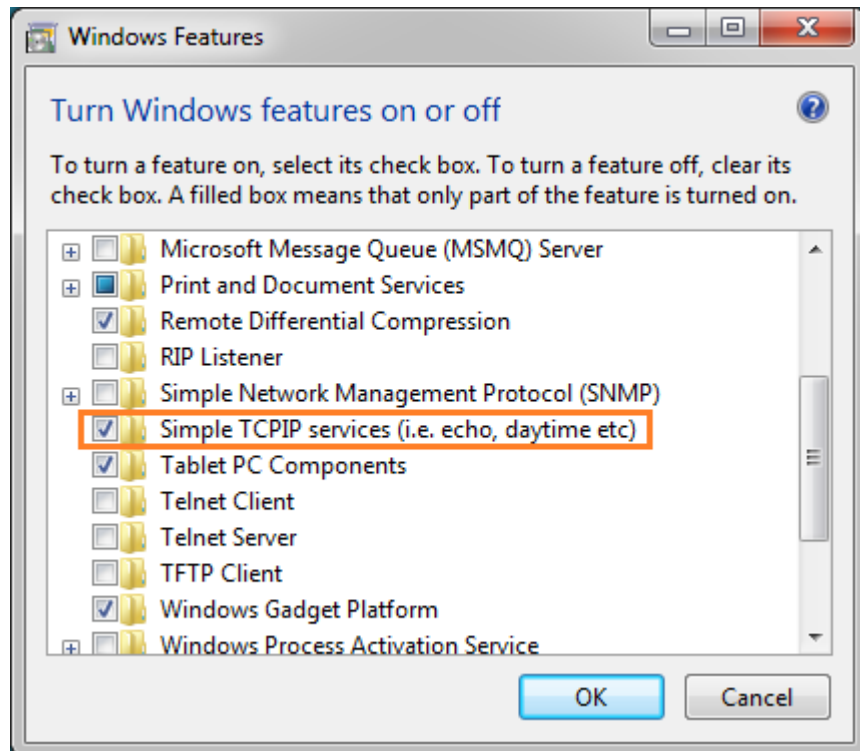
Windows Features

Turn Windows features on or off

To turn a feature on, select its check box. To turn a feature off, clear its check box. A filled box means that only part of the feature is turned on.

Microsoft Message Queue (MSMQ) Server
Print and Document Services
Remote Differential Compression
RIP Listener
Simple Network Management Protocol (SNMP)
Simple TCPIP services (i.e. echo, daytime etc)
Tablet PC Components
Telnet Client
Telnet Server
TFTP Client
Windows Gadget Platform
Windows Process Activation Service

OK
Cancel